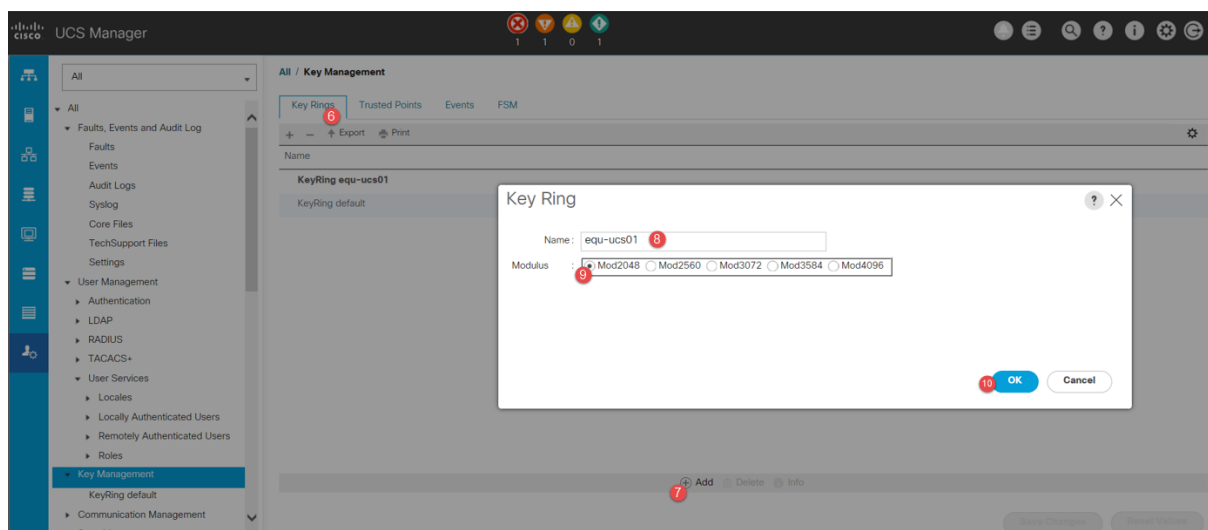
cisco UCS Manager

1 1 0 1

All

All
Faults, Events and Audit Log
Faults
Events
Audit Logs
Syslog
Core Files
TechSupport Files
Settings
User Management
Authentication
LDAP
RADIUS
TACACS+
User Services
Locales
Locally Authenticated Users
Remotely Authenticated Users
Roles
Key Management
KeyRing default
Communication Management

All / Key Management

Key Rings 6 Trusted Points Events FSM

+ − Export Print

Name
KeyRing equ-ucs01
KeyRing default

Key Ring

Name : equ-ucs01 8

Modulus : Mod2048 Mod2560 Mod3072 Mod3584 Mod4096 9

10 OK Cancel

Add Delete Info
7